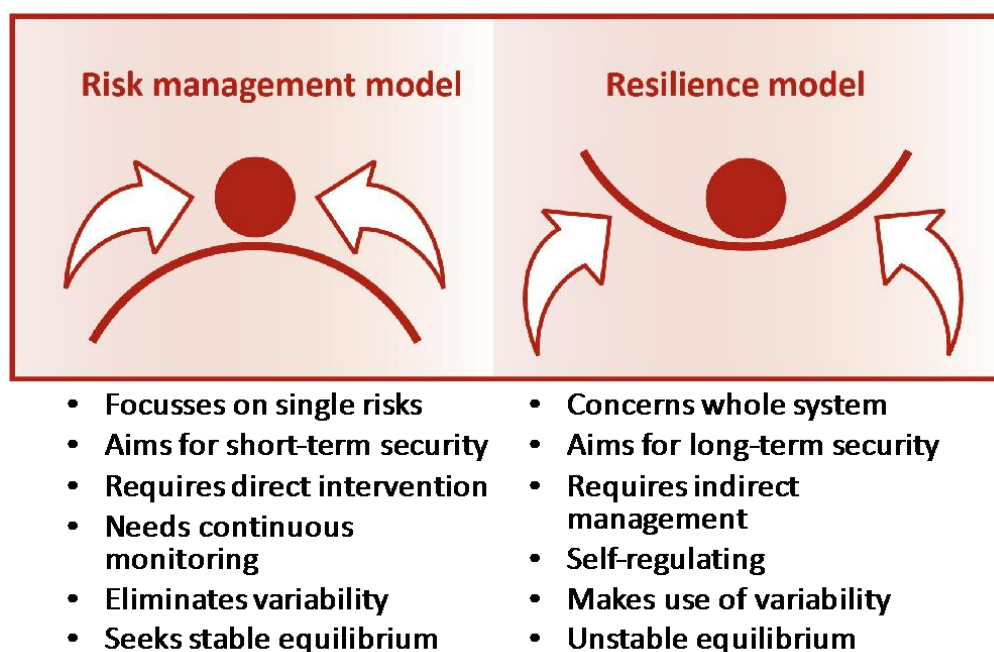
Risk management model

- Focusses on single risks
- Aims for short-term security
- Requires direct intervention
- Needs continuous monitoring
- Eliminates variability
- Seeks stable equilibrium

Resilience model

- Concerns whole system
- Aims for long-term security
- Requires indirect management
- Self-regulating
- Makes use of variability
- Unstable equilibrium